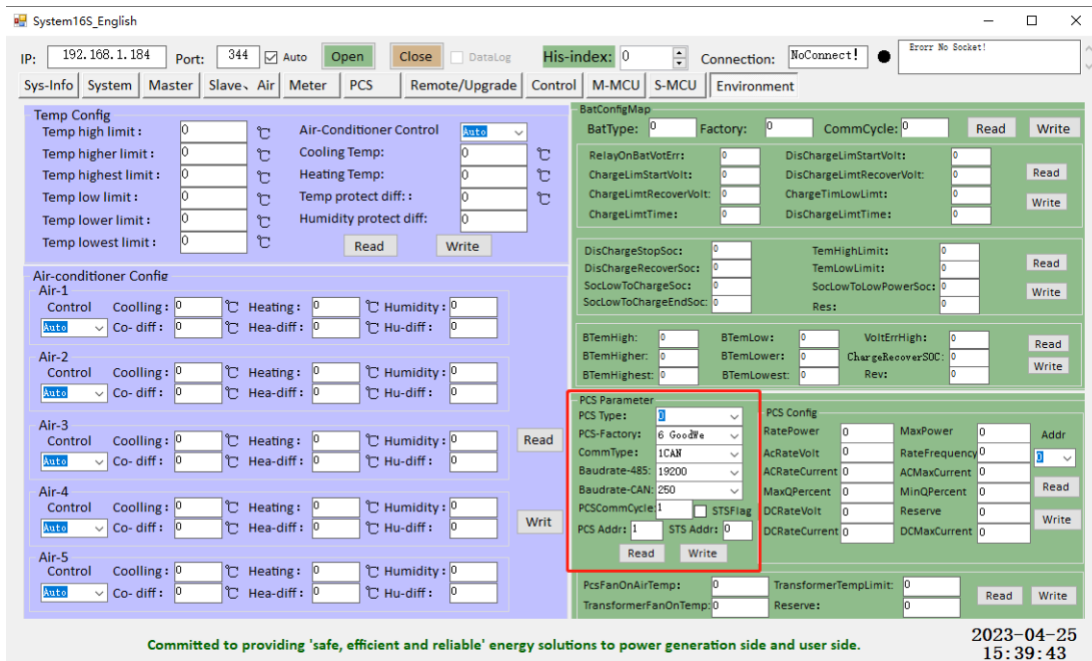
System16S_English

IP: 192.168.1.184 Port: 344 Auto Open Close DataLog His-index: 0 Connection: NoConnect! Erorr No Socket!

Sys-Info System Master Slave、Air Meter PCS Remote/Upgrade Control M-MCU S-MCU Environment

Temp Config
Temp high limit: 0 ℃
Temp higher limit: 0 ℃
Temp highest limit: 0 ℃
Temp low limit: 0 ℃
Temp lower limit: 0 ℃
Temp lowest limit: 0 ℃
Air-Conditioner Control Auto
Cooling Temp: 0 ℃
Heating Temp: 0 ℃
Temp protect diff: : 0 ℃
Humidity protect diff: 0
Read Write

Air-conditioner Config
Air-1
Control Auto Coolling: 0 ℃ Heating: 0 ℃ Humidity: 0
Co- diff: 0 Hea-diff: 0 Hu-diff: 0
Air-2
Control Auto Coolling: 0 ℃ Heating: 0 ℃ Humidity: 0
Co- diff: 0 Hea-diff: 0 Hu-diff: 0
Air-3
Control Auto Coolling: 0 ℃ Heating: 0 ℃ Humidity: 0
Co- diff: 0 Hea-diff: 0 Hu-diff: 0
Read
Air-4
Control Auto Coolling: 0 ℃ Heating: 0 ℃ Humidity: 0
Co- diff: 0 Hea-diff: 0 Hu-diff: 0
Writ
Air-5
Control Auto Coolling: 0 ℃ Heating: 0 ℃ Humidity: 0
Co- diff: 0 Hea-diff: 0 Hu-diff: 0

BatConfigMap
BatType: 0 Factory: 0 CommCycle: 0 Read Write
RelayOnBatVotErr: 0 DisChargeLimStartVolt: 0
ChargeLimStartVolt: 0 DisChargeLimRecoverVolt: 0 Read
ChargeLimtRecoverVolt: 0 ChargeTimLowLimt: 0
ChargeLimtTime: 0 DisChargeLimtTime: 0 Write

DisChargeStopSoc: 0 TemHighLimit: 0
DisChargeRecoverSoc: 0 TemLowLimit: 0 Read
SocLowToChargeSoc: 0 SocLowToLowPowerSoc: 0
SocLowToChargeEndSoc: 0 Res: 0 Write

BTemHigh: 0 BTemLow: 0 VoltErrHigh: 0 Read
BTemHigher: 0 BTemLower: 0 ChargeRecoverSOC: 0
BTemHighest: 0 BTemLowest: 0 Rev: 0 Write

PCS Parameter
PCS Type: 0
PCS-Factory: 6 GoodWe
CommType: 1CAN
Baudrate-485: 19200
Baudrate-CAN: 250
PCSCommCycle: 1 STSFlag
PCS Addr: 1 STS Addr: 0
Read Write

PCS Config
RatePower 0 MaxPower 0 Addr
AcRateVolt 0 RateFrequency 0 0
ACRateCurrent 0 ACMaxCurrent 0
MaxQPercent 0 MinQPercent 0 Read
DCRateVolt 0 Reserve 0
DCRateCurrent 0 DCMaxCurrent 0 Write

PcsFanOnAirTemp: 0 TransformerTempLimit: 0
TransformerFanOnTemp: 0 Reserve: 0 Read Write

Committed to providing 'safe, efficient and reliable' energy solutions to power generation side and user side.

2023-04-25
15:39:43